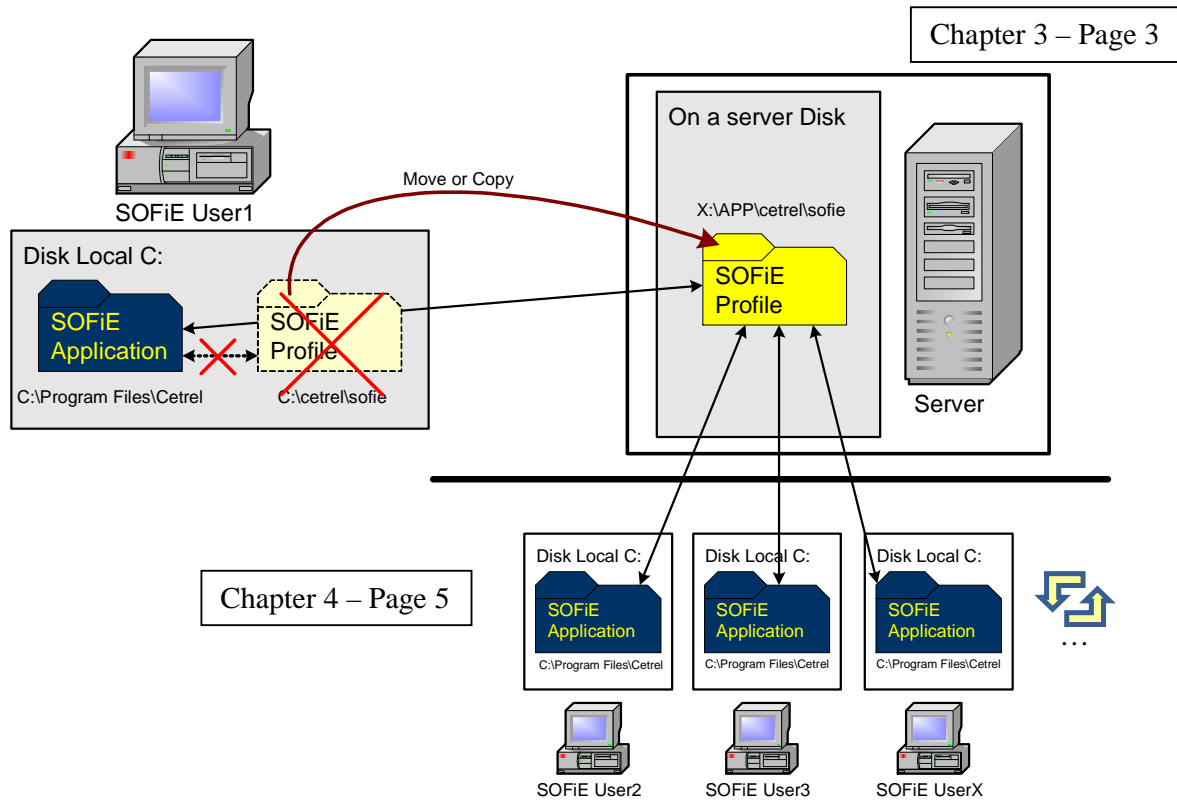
Chapter 3 – Page 3

SOFiE User1

Move or Copy

On a server Disk

X:\APP\cetrel\sofie

SOFiE Profile

Server

Disk Local C:

SOFiE Application

SOFiE Profile

C:\Program Files\Cetrel

C:\cetrel\sofie

Chapter 4 – Page 5

Disk Local C:

SOFiE Application

C:\Program Files\Cetrel

Disk Local C:

SOFiE Application

C:\Program Files\Cetrel

Disk Local C:

SOFiE Application

C:\Program Files\Cetrel

...

SOFiE User2

SOFiE User3

SOFiE UserX